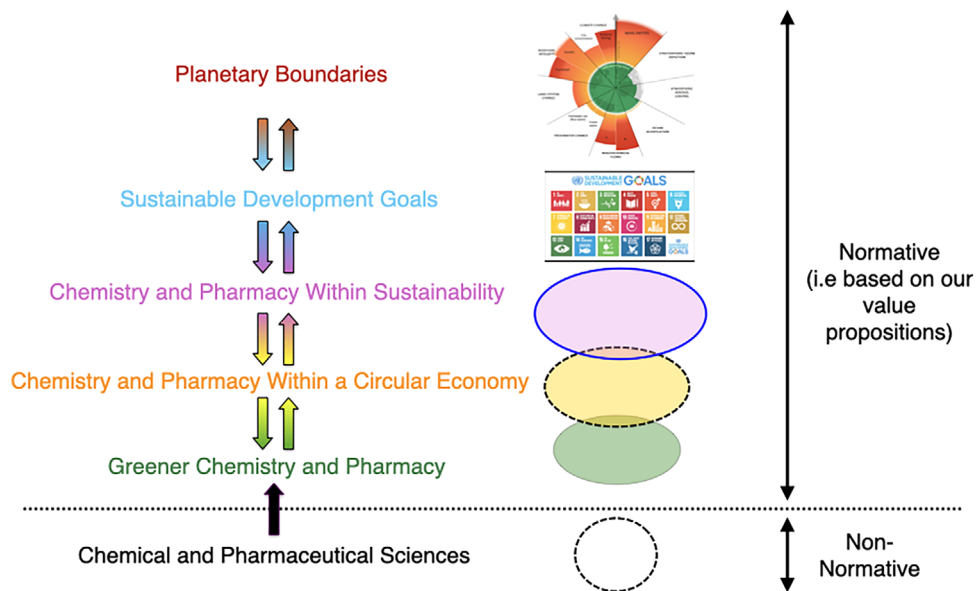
Planetary Boundaries

Sustainable Development Goals

Chemistry and Pharmacy Within Sustainability

Chemistry and Pharmacy Within a Circular Economy

Greener Chemistry and Pharmacy

Chemical and Pharmaceutical Sciences

SUSTAINABLE DEVELOPMENT GOALS

Normative (i.e based on our value propositions)

Non-Normative